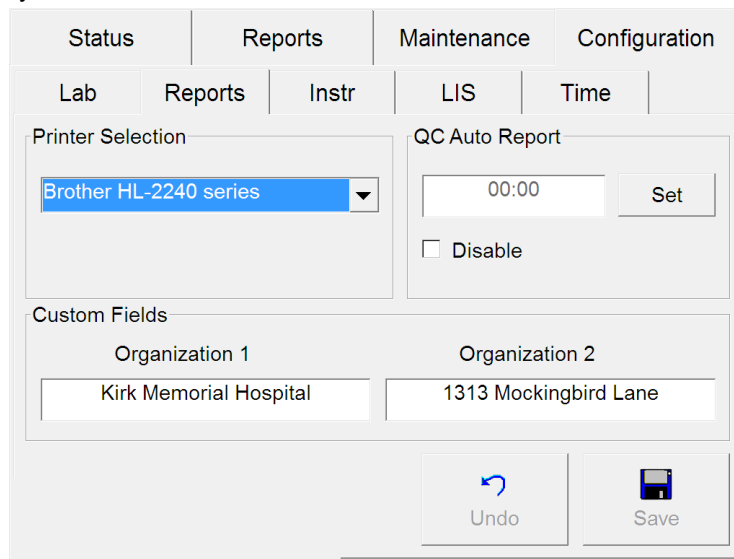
Status
Reports
Maintenance
Configuration
Lab
Reports
Instr
LIS
Time

Printer Selection
Brother HL-2240 series

QC Auto Report
00:00
Set
Disable

Custom Fields
Organization 1
Kirk Memorial Hospital
Organization 2
1313 Mockingbird Lane

Undo
Save